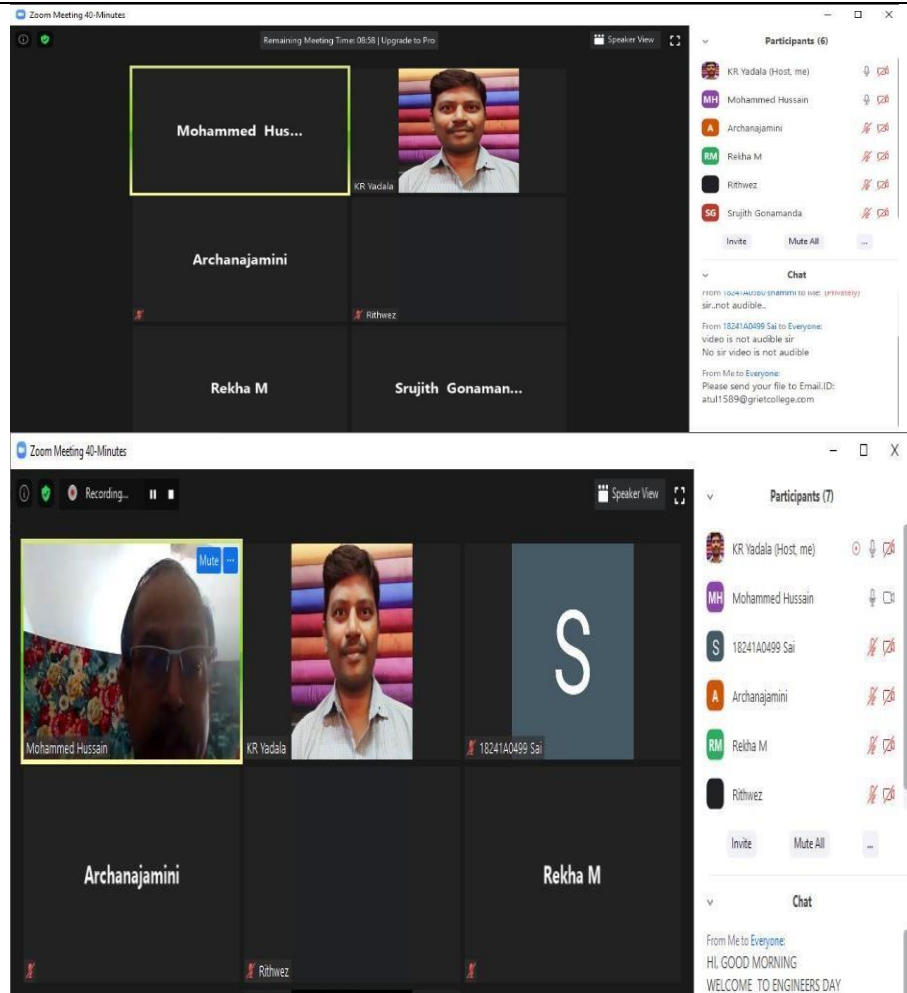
Zoom Meeting 40-Minutes

Remaining Meeting Time: 08:58 | Upgrade to Pro

Speaker View

Mohammed Hus...

KR Yadala

Archanajamini

Rithwez

Rekha M

Srujith Gonaman...

Participants (6)

KR Yadala (Host, me)

MH Mohammed Hussain

A Archanajamini

RM Rekha M

Rithwez

SG Srujith Gonamanda

Invite Mute All ...

Chat

From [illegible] shammi to Me: (Privately)
sir..not audible..

From 18241A0499 Sai to Everyone:
video is not audible sir
No sir video is not audible

From Me to Everyone:
Please send your file to Email.ID: atul1589@grietcollege.com

Zoom Meeting 40-Minutes

Recording...

Speaker View

Mute ...

Mohammed Hussain

KR Yadala

S

18241A0499 Sai

Archanajamini

Rithwez

Rekha M

Participants (7)

KR Yadala (Host, me)

MH Mohammed Hussain

S 18241A0499 Sai

A Archanajamini

RM Rekha M

Rithwez

Invite Mute All ...

Chat

From Me to Everyone:
HI, GOOD MORNING
WELCOME TO ENGINEERS DAY